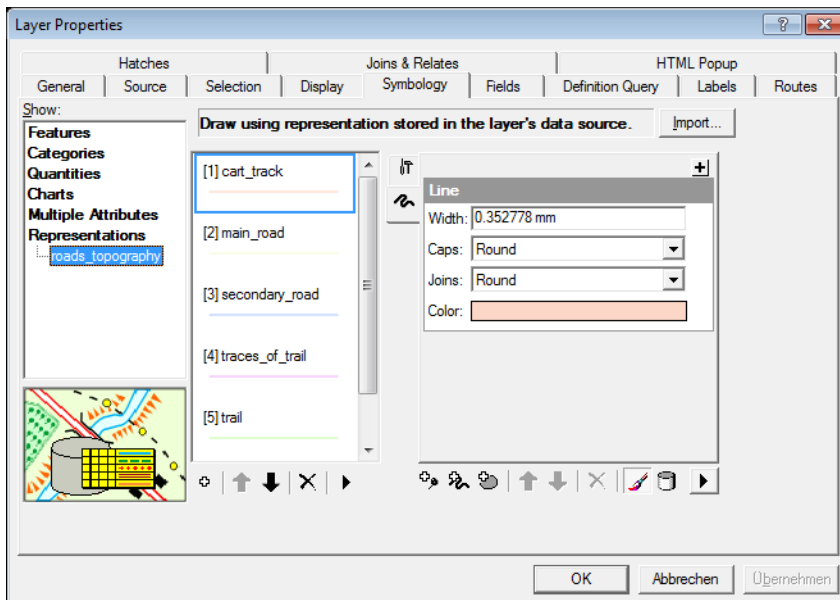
Layer Properties

Hatches | Joins & Relates | HTML Popup
General | Source | Selection | Display | Symbology | Fields | Definition Query | Labels | Routes

Show:
Features
Categories
Quantities
Charts
Multiple Attributes
Representations
roads_topography

Draw using representation stored in the layer's data source.
Import...

[1] cart_track
[2] main_road
[3] secondary_road
[4] traces_of_trail
[5] trail

Line
Width: 0.352778 mm
Caps: Round
Joins: Round
Color:

OK
Abbrechen
Übernehmen